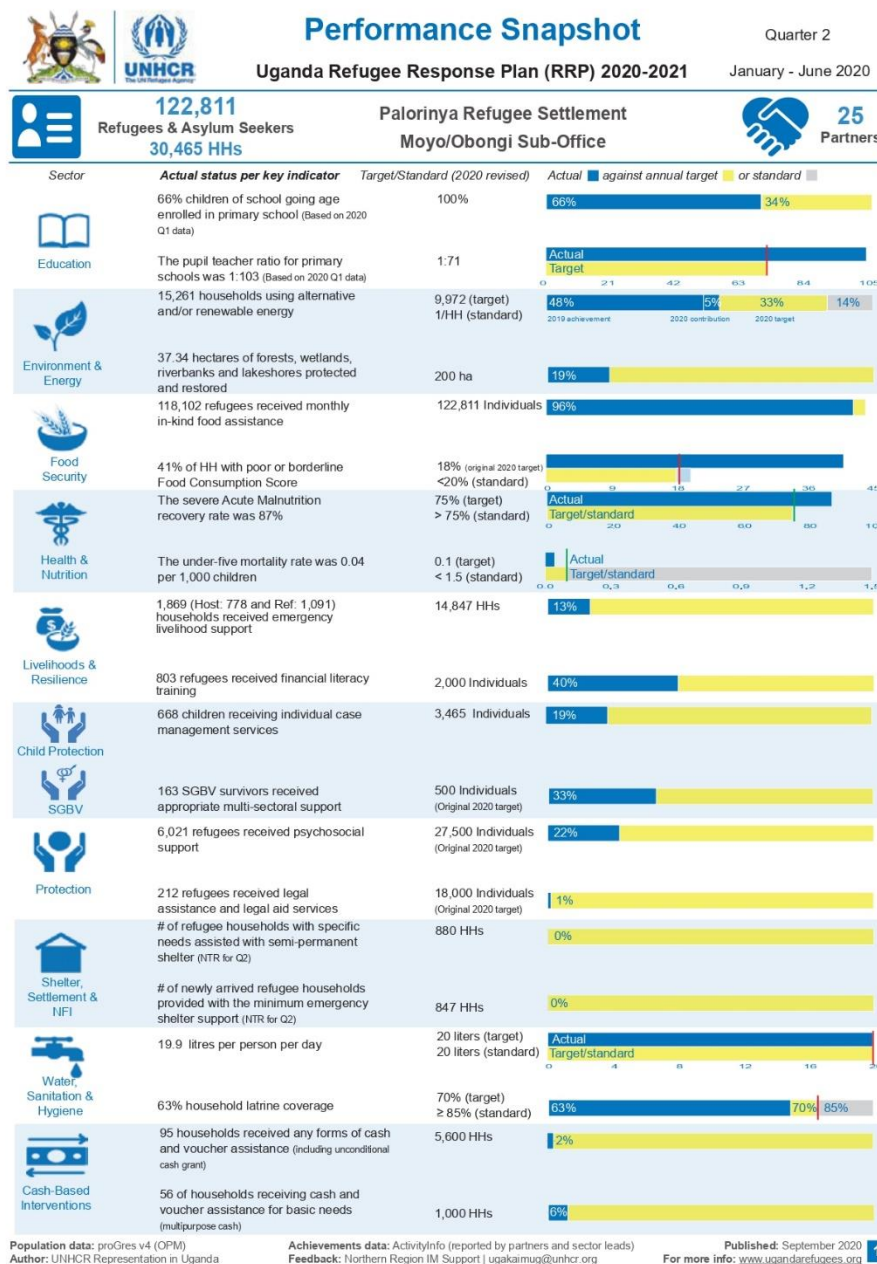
UNHCR
The UN Refugee Agency

Performance Snapshot

Quarter 2

Uganda Refugee Response Plan (RRP) 2020-2021

January - June 2020

122,811
Refugees & Asylum Seekers
30,465 HHs

Palorinya Refugee Settlement
Moyo/Obongi Sub-Office

25
Partners

| Sector | Actual status per key indicator | Target/Standard (2020 revised) | Actual against annual target or standard |
|---|---|---|---|
| Education | 66% children of school going age enrolled in primary school (Based on 2020 Q1 data) | 100% | 66% 34% |
| | The pupil teacher ratio for primary schools was 1:103 (Based on 2020 Q1 data) | 1:71 | Actual Target 0 21 42 63 84 105 |
| Environment & Energy | 15,261 households using alternative and/or renewable energy | 9,972 (target) 1/HH (standard) | 48% 5% 33% 14% 2019 achievement 2020 contribution 2020 target |
| | 37.34 hectares of forests, wetlands, riverbanks and lakeshores protected and restored | 200 ha | 19% |
| Food Security | 118,102 refugees received monthly in-kind food assistance | 122,811 Individuals | 96% |
| | 41% of HH with poor or borderline Food Consumption Score | 18% (original 2020 target) <20% (standard) | 0 9 18 27 36 45 |
| Health & Nutrition | The severe Acute Malnutrition recovery rate was 87% | 75% (target) > 75% (standard) | Actual Target/standard 0 20 40 60 80 100 |
| | The under-five mortality rate was 0.04 per 1,000 children | 0.1 (target) < 1.5 (standard) | Actual Target/standard 0.0 0.3 0.6 0.9 1.2 1.5 |
| Livelihoods & Resilience | 1,869 (Host: 778 and Ref: 1,091) households received emergency livelihood support | 14,847 HHs | 13% |
| | 803 refugees received financial literacy training | 2,000 Individuals | 40% |
| Child Protection | 668 children receiving individual case management services | 3,465 Individuals | 19% |
| SGBV | 163 SGBV survivors received appropriate multi-sectoral support | 500 Individuals (Original 2020 target) | 33% |
| Protection | 6,021 refugees received psychosocial support | 27,500 Individuals (Original 2020 target) | 22% |
| | 212 refugees received legal assistance and legal aid services | 18,000 Individuals (Original 2020 target) | 1% |
| Shelter, Settlement & NFI | # of refugee households with specific needs assisted with semi-permanent shelter (NTR for Q2) | 880 HHs | 0% |
| | # of newly arrived refugee households provided with the minimum emergency shelter support (NTR for Q2) | 847 HHs | 0% |
| Water, Sanitation & Hygiene | 19.9 litres per person per day | 20 liters (target) 20 liters (standard) | Actual Target/standard 0 4 8 12 16 20 |
| | 63% household latrine coverage | 70% (target) ≥ 85% (standard) | 63% 70% 85% |
| Cash-Based Interventions | 95 households received any forms of cash and voucher assistance (including unconditional cash grant) | 5,600 HHs | 2% |
| | 56 of households receiving cash and voucher assistance for basic needs (multipurpose cash) | 1,000 HHs | 6% |

Population data: proGres v4 (OPM)
Author: UNHCR Representation in Uganda
Achievements data: ActivityInfo (reported by partners and sector leads)
Feedback: Northern Region IM Support | ugakaimug@unhcr.org
Published: September 2020
For more info: www.ugandarefugees.org